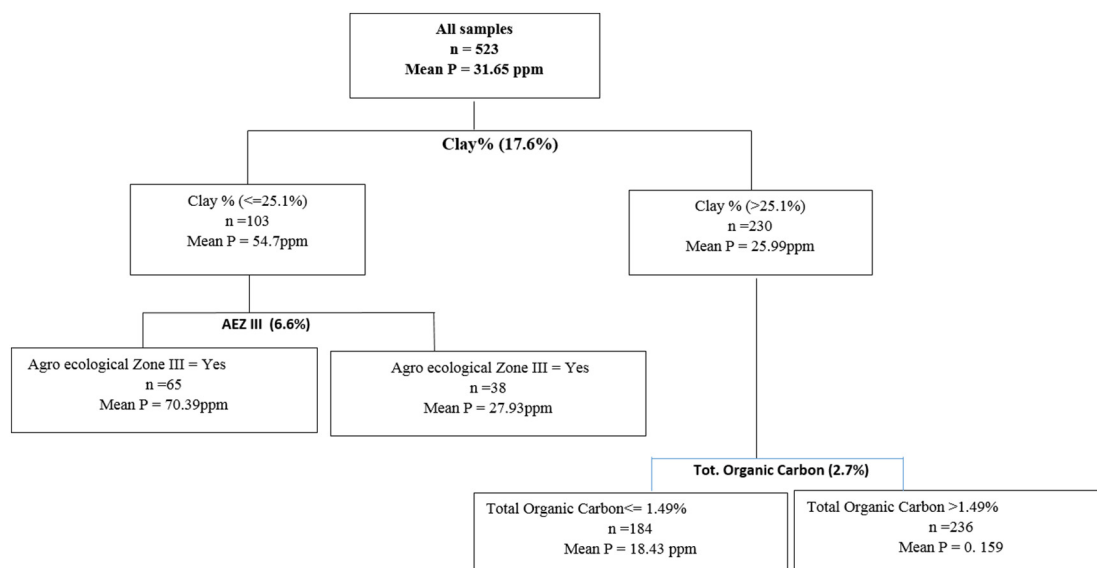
All samples
n = 523
Mean P = 31.65 ppm

Clay% (17.6%)

Clay % (<=25.1%)
n =103
Mean P = 54.7ppm

Clay % (>25.1%)
n =230
Mean P = 25.99ppm

AEZ III (6.6%)

Agro ecological Zone III = Yes
n =65
Mean P = 70.39ppm

Agro ecological Zone III = Yes
n =38
Mean P = 27.93ppm

Tot. Organic Carbon (2.7%)

Total Organic Carbon<= 1.49%
n =184
Mean P = 18.43 ppm

Total Organic Carbon >1.49%
n =236
Mean P = 0. 159